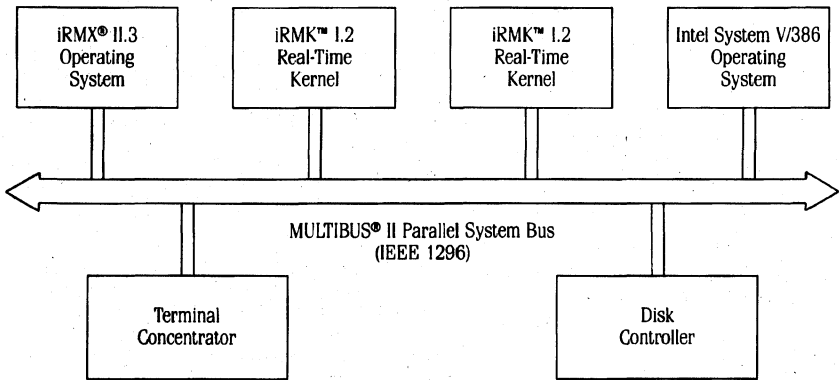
iRMX® II.3 Operating System

iRMK™ I.2 Real-Time Kernel

iRMK™ I.2 Real-Time Kernel

Intel System V/386 Operating System

MULTIBUS® II Parallel System Bus (IEEE 1296)

Terminal Concentrator

Disk Controller